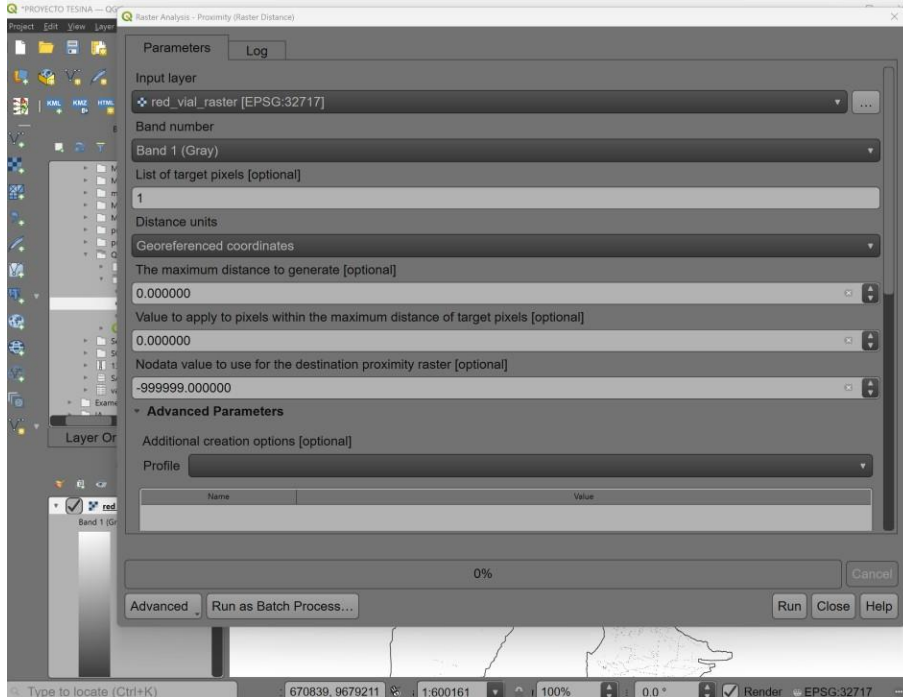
*PROYECTO TESINA — QG

Project Edit View Layer

Raster Analysis - Proximity (Raster Distance)

Parameters

Log

Input layer

red_vial_raster [EPSG:32717]

...

Band number

Band 1 (Gray)

List of target pixels [optional]

1

Distance units

Georeferenced coordinates

The maximum distance to generate [optional]

0.000000

Value to apply to pixels within the maximum distance of target pixels [optional]

0.000000

Nodata value to use for the destination proximity raster [optional]

-999999.000000

Advanced Parameters

Additional creation options [optional]

Profile

| Name | Value |
|---|---|

0%

Cancel

Advanced

Run as Batch Process...

Run

Close

Help

KML

KMZ

HTML

Layer Or

red

Band 1 (Gr

Type to locate (Ctrl+K)

670839, 9679211

1:600161

100%

0.0 °

Render

EPSG:32717